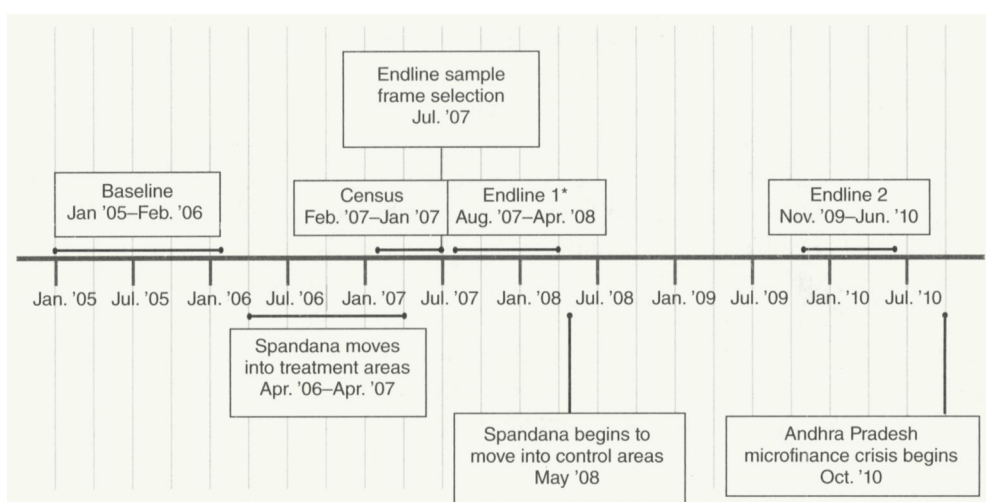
Endline sample frame selection
Jul. '07

Baseline
Jan '05–Feb. '06

Census
Feb. '07–Jan '07

Endline 1*
Aug. '07–Apr. '08

Endline 2
Nov. '09–Jun. '10

Jan. '05 Jul. '05 Jan. '06 Jul. '06 Jan. '07 Jul. '07 Jan. '08 Jul. '08 Jan. '09 Jul. '09 Jan. '10 Jul. '10

Spandana moves into treatment areas
Apr. '06–Apr. '07

Spandana begins to move into control areas
May '08

Andhra Pradesh microfinance crisis begins
Oct. '10